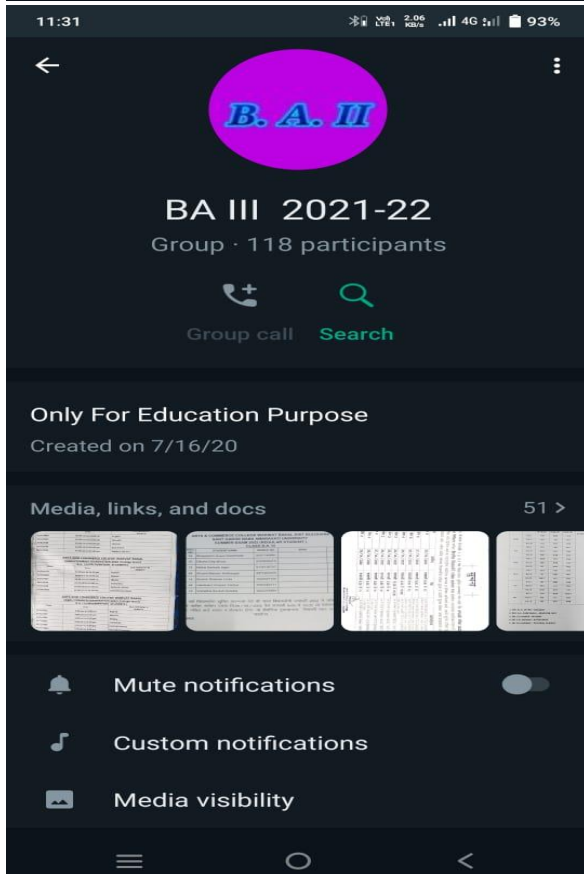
11:31

Vo) LTE1 2.06 KB/s 4G 93%

B. A. II

BA III 2021-22

Group · 118 participants

Group call

Search

Only For Education Purpose

Created on 7/16/20

Media, links, and docs

51 >

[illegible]

Mute notifications

Custom notifications

Media visibility